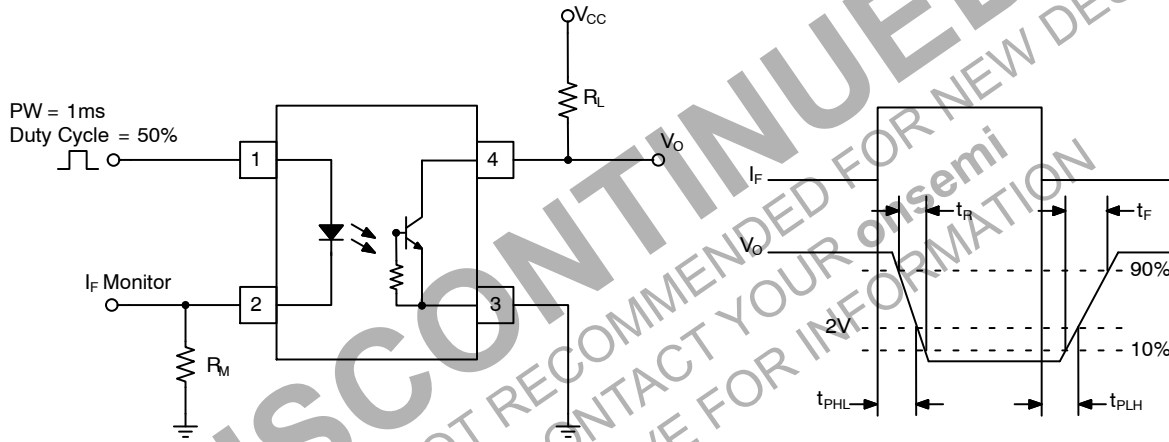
$V_{CC}$

$R_L$

PW = 1ms
Duty Cycle = 50%

1

4

$V_O$

2

3

$I_F$ Monitor

$R_M$

$I_F$

$t_R$

$t_F$

$V_O$

90%

2V

10%

$t_{PHL}$

$t_{PLH}$

DISCONTINUED
NOT RECOMMENDED FOR NEW DESIGN
CONTACT YOUR onsemi
REPRESENTATIVE FOR INFORMATION